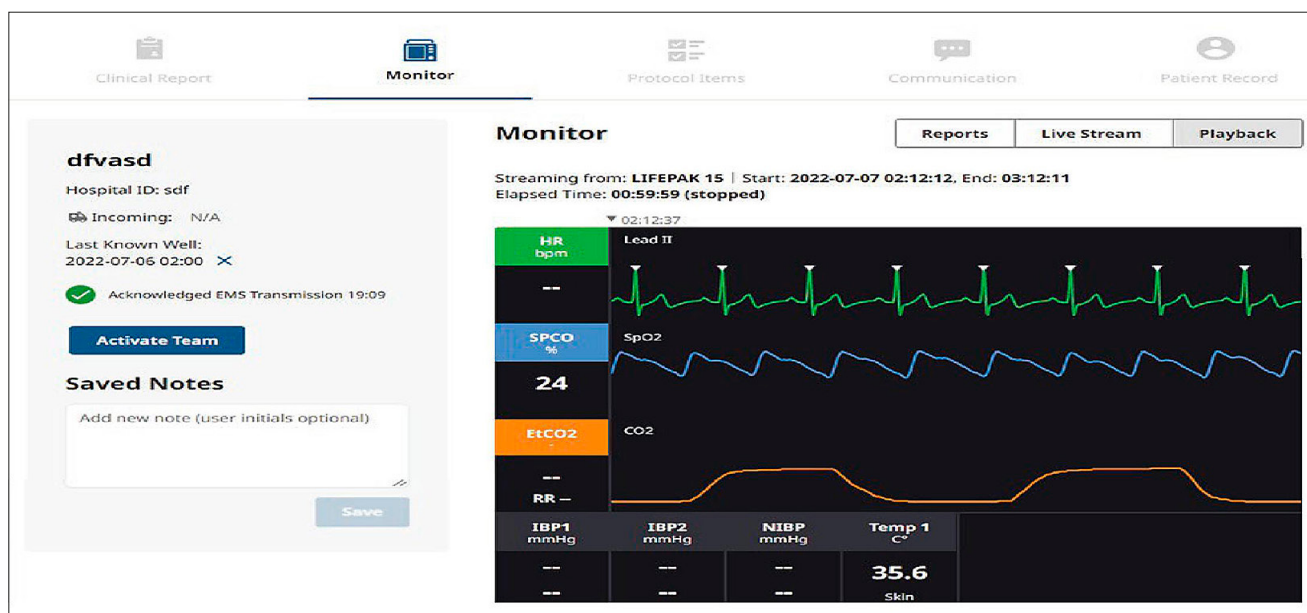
Clinical Report
Monitor
Protocol Items
Communication
Patient Record

dfvasd
Hospital ID: sdf
Incoming: N/A
Last Known Well:
2022-07-06 02:00 ✕
Acknowledged EMS Transmission 19:09

Activate Team

Saved Notes
Add new note (user initials optional)
Save

Monitor
Reports
Live Stream
Playback

Streaming from: LIFEPAK 15 | Start: 2022-07-07 02:12:12, End: 03:12:11
Elapsed Time: 00:59:59 (stopped)

▼ 02:12:37
HR
bpm
--
Lead II
SPCO
%
24
SpO2
EtCO2
-
--
RR --
CO2

| IBP1 mmHg | IBP2 mmHg | NIBP mmHg | Temp 1 C° |
|---|---|---|---|
| -- | -- | -- | 35.6 |
| -- | -- | -- | Skin |